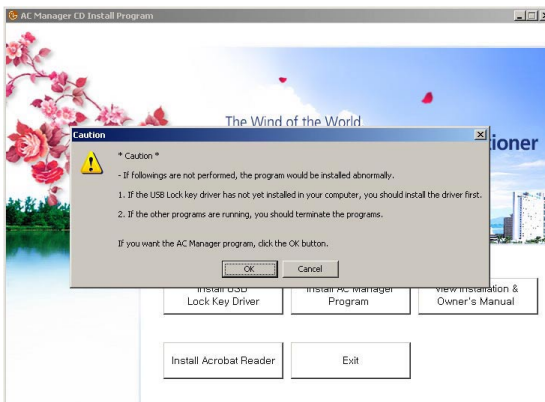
AC Manager CD Install Program

The Wind of the World

itioner

Caution

* Caution *

- If followings are not performed, the program would be installed abnormally.

1. If the USB Lock key driver has not yet installed in your computer, you should install the driver first.

2. If the other programs are running, you should terminate the programs.

If you want the AC Manager program, click the OK button.

OK Cancel

Install USB Lock Key Driver

Install AC Manager Program

View Installation & Owner's Manual

Install Acrobat Reader

Exit